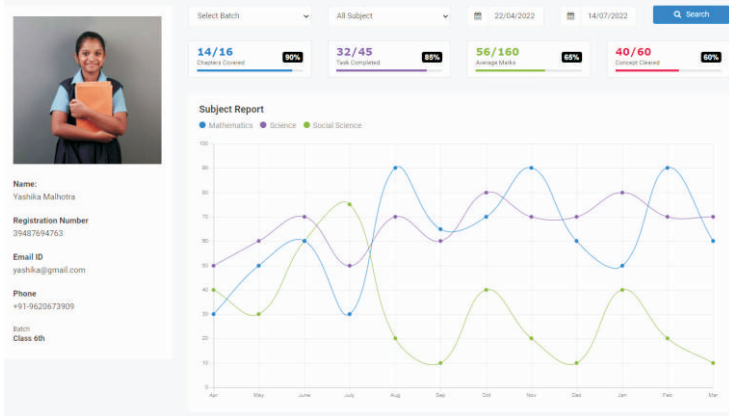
Select Batch
All Subject
22/04/2022
14/07/2022
Search

14/16
Chapters Covered
90%

32/45
Task Completed
85%

56/160
Average Marks
65%

40/60
Concept Cleared
60%

Name:
Yashika Malhotra

Registration Number
39487694763

Email ID
yashika@gmail.com

Phone
+91-9620673909

Batch
Class 6th

Subject Report
Mathematics Science Social Science

100
90
80
70
60
50
40
30
20
10
0

Apr May June July Aug Sep Oct Nov Dec Jan Feb Mar